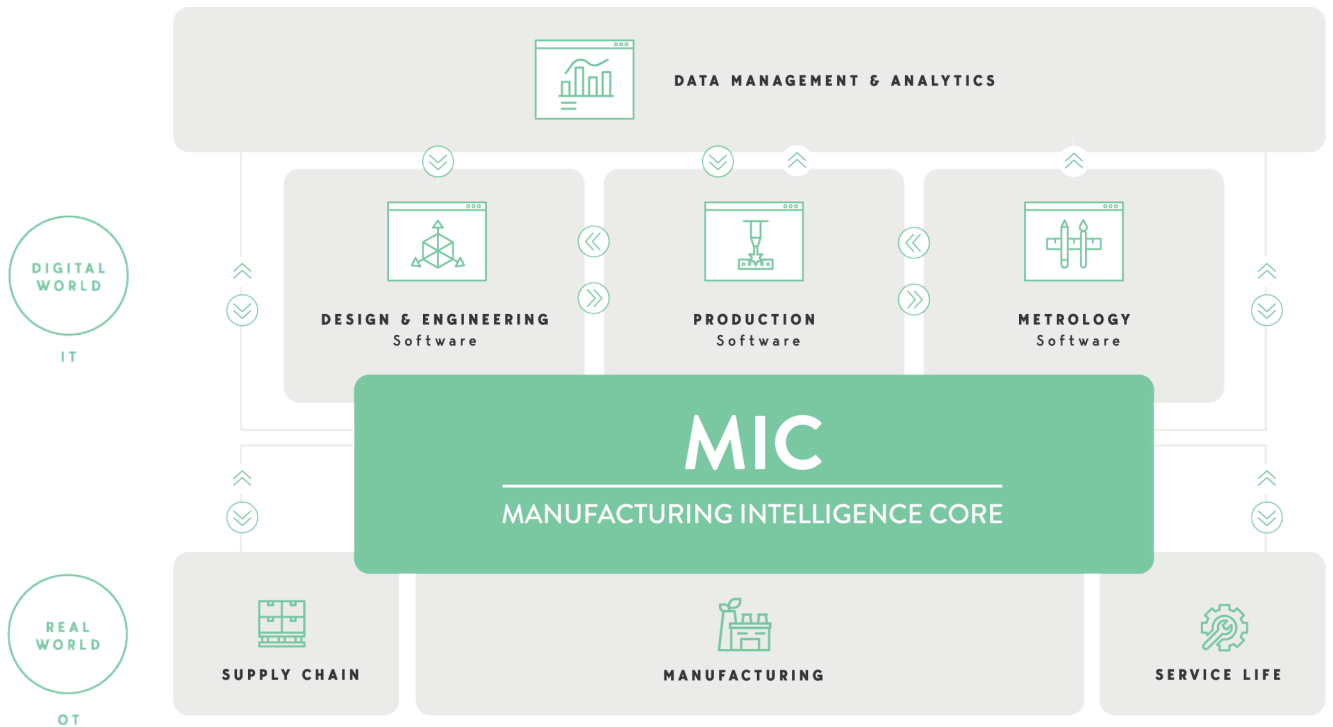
DATA MANAGEMENT & ANALYTICS

DIGITAL WORLD

IT

DESIGN & ENGINEERING
Software

PRODUCTION
Software

METROLOGY
Software

MIC

MANUFACTURING INTELLIGENCE CORE

REAL WORLD

OT

SUPPLY CHAIN

MANUFACTURING

SERVICE LIFE